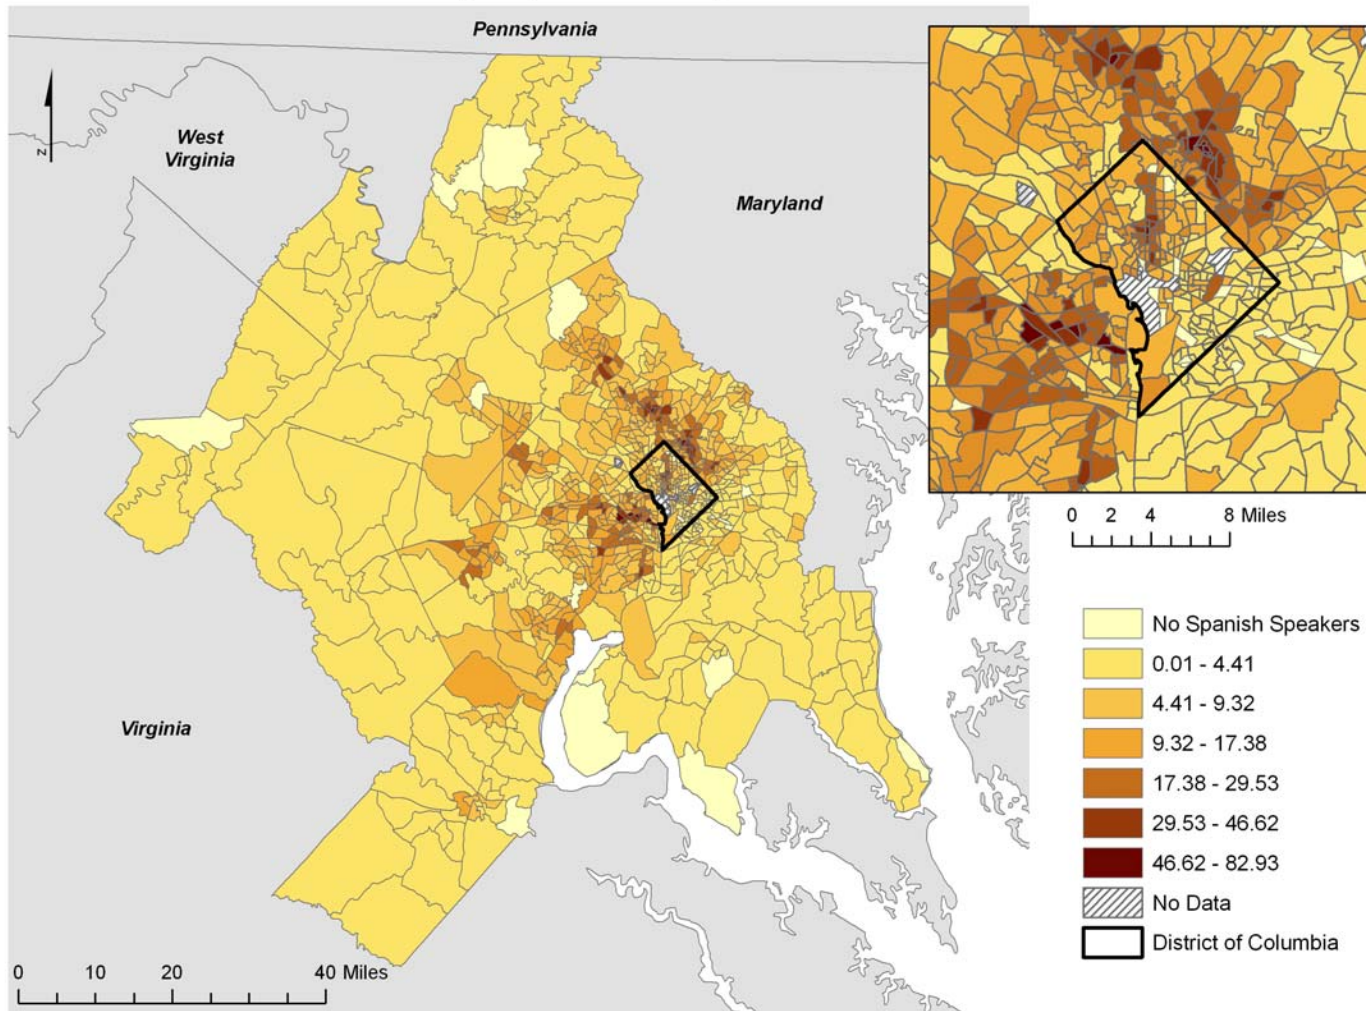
Pennsylvania

N

West Virginia

Maryland

Virginia

0 10 20 40 Miles

0 2 4 8 Miles

No Spanish Speakers
0.01 - 4.41
4.41 - 9.32
9.32 - 17.38
17.38 - 29.53
29.53 - 46.62
46.62 - 82.93
No Data
District of Columbia